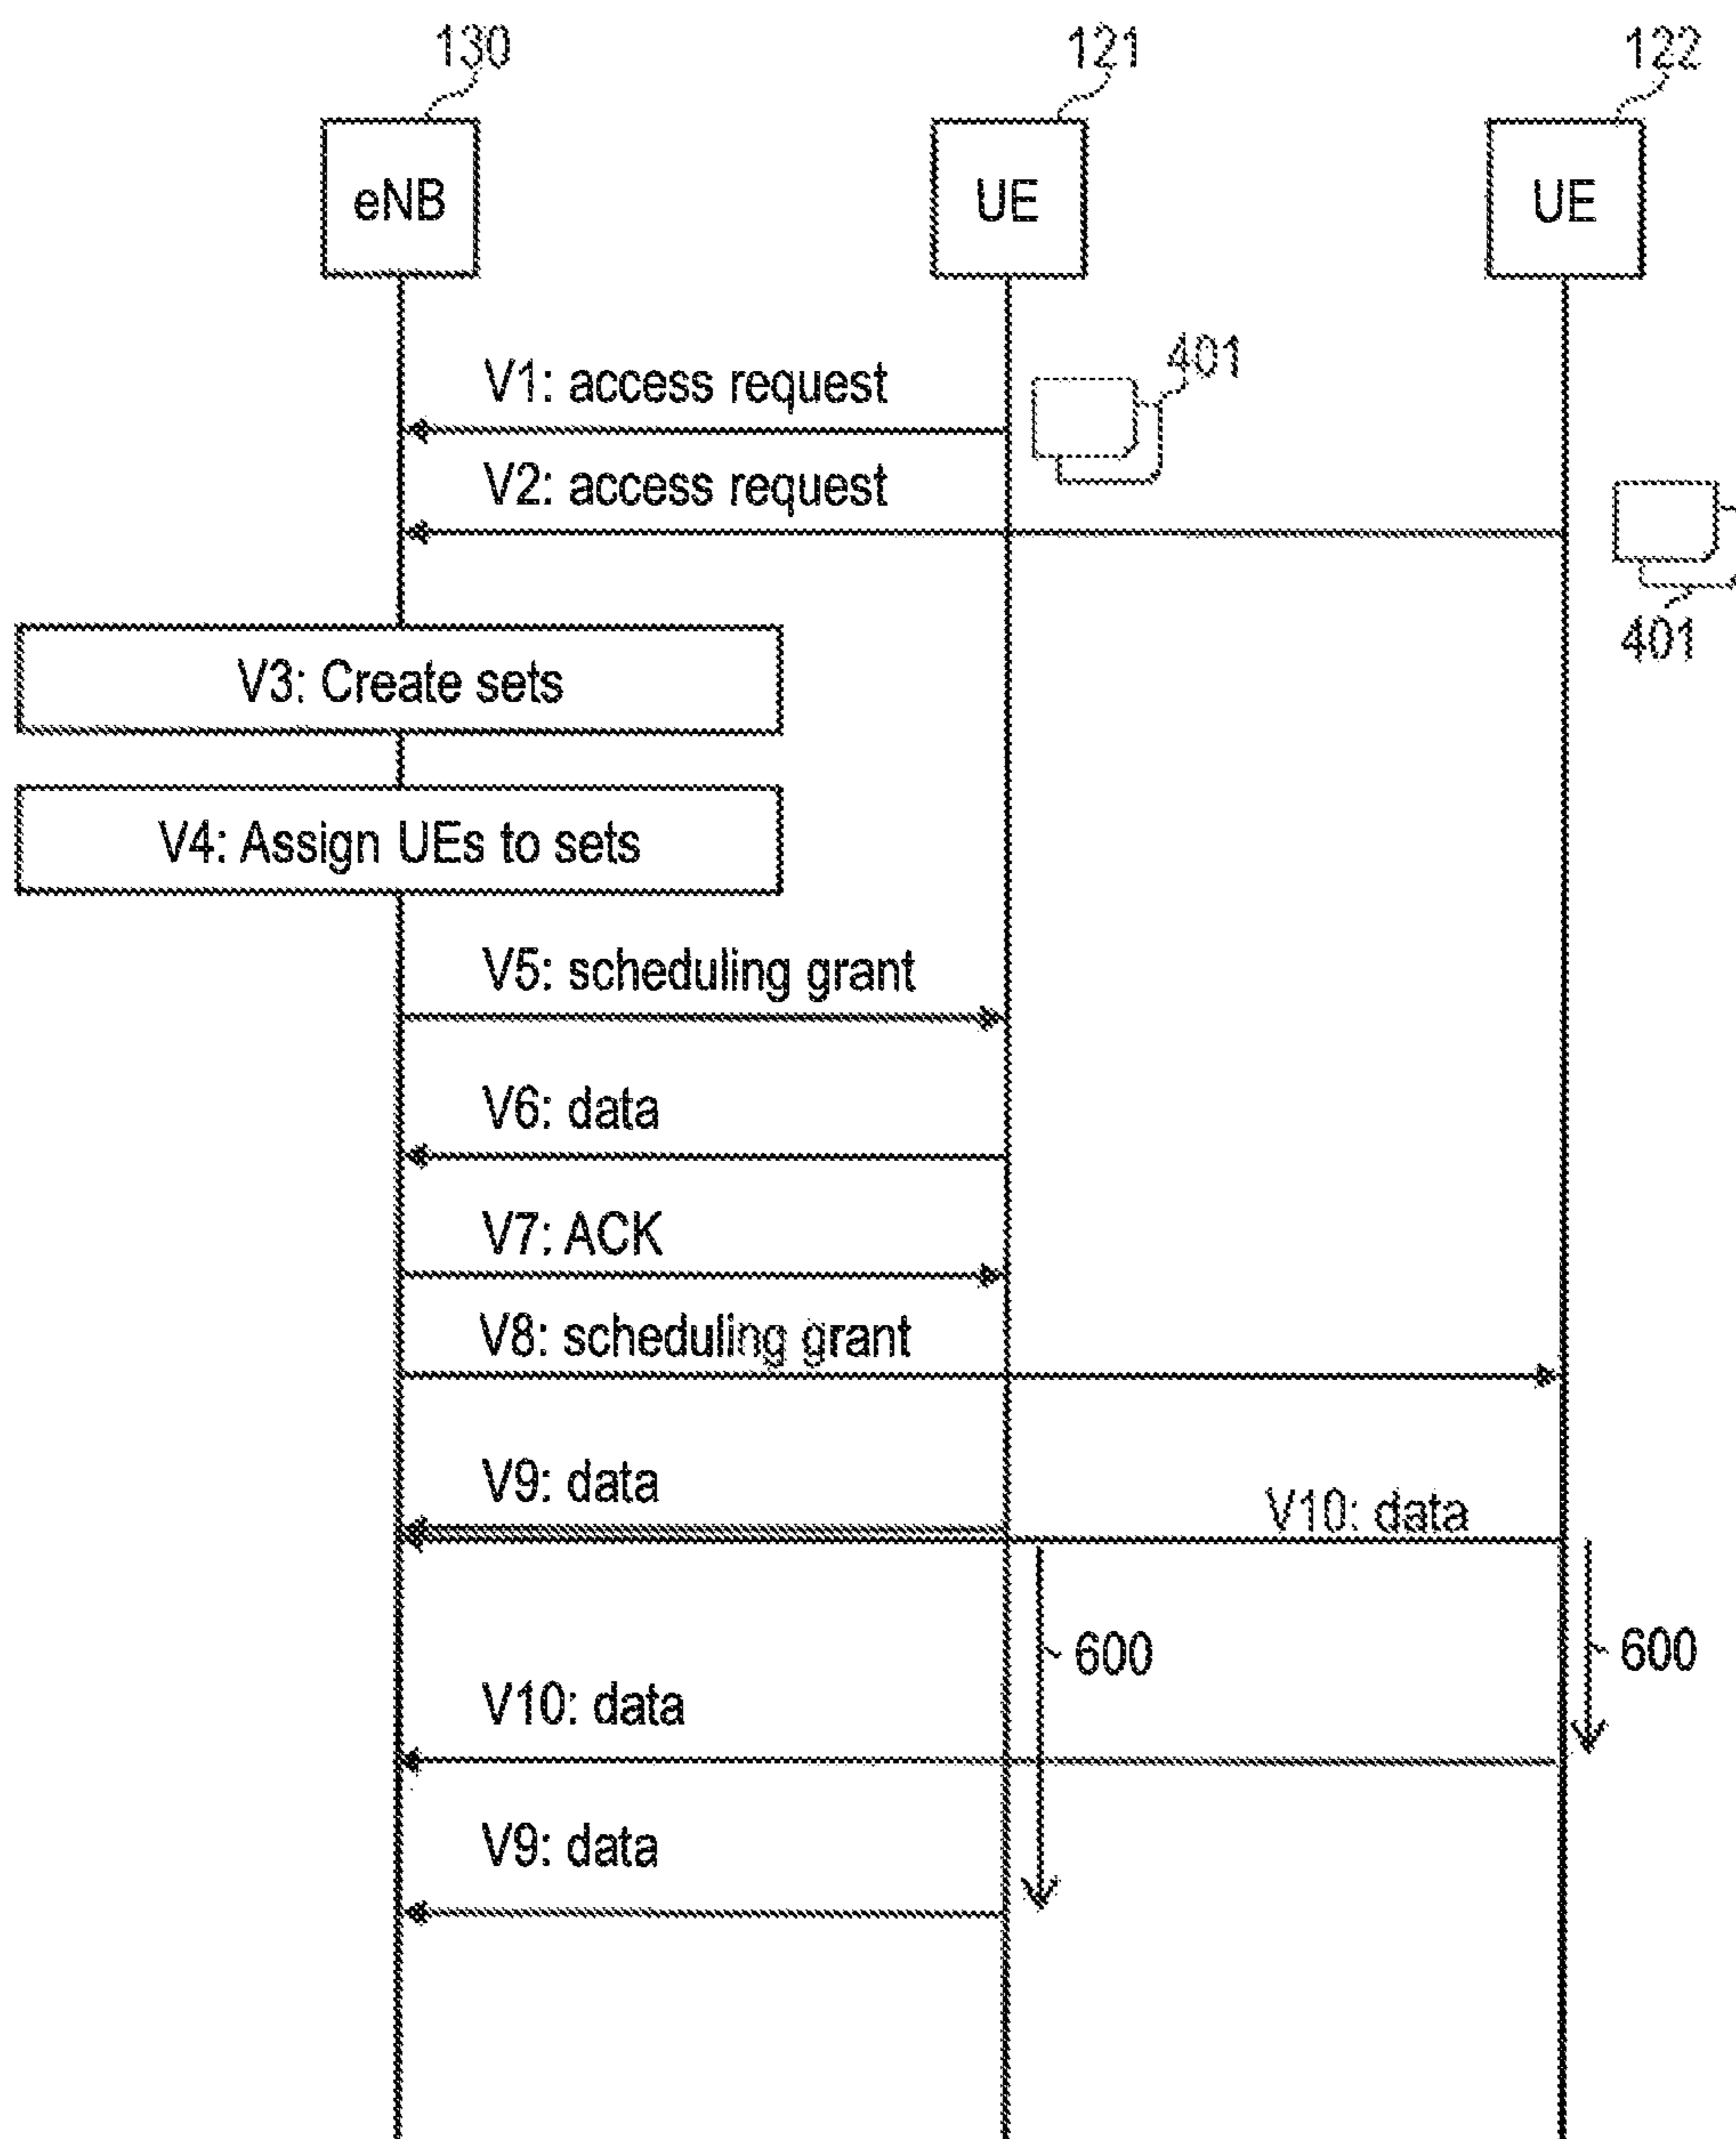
130
121
122

eNB
UE
UE

V1: access request
401
V2: access request
401

V3: Create sets

V4: Assign UEs to sets

V5: scheduling grant

V6: data

V7: ACK

V8: scheduling grant

V9: data
V10: data

600
600

V10: data

V9: data